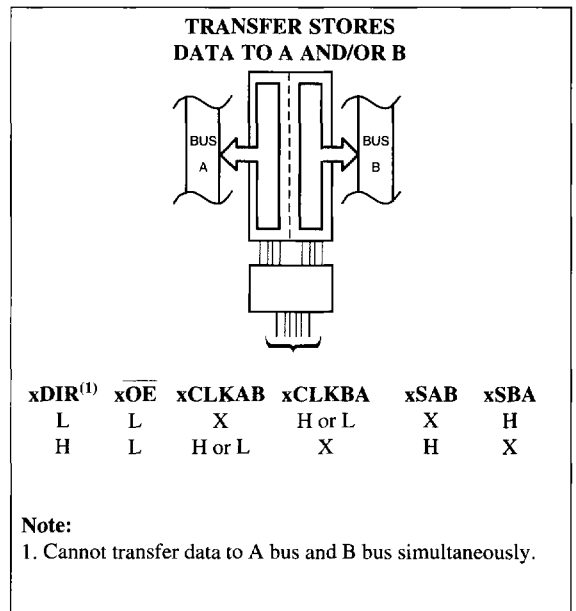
TRANSFER STORES
DATA TO A AND/OR B

BUS A

BUS B

| xDIR$^{(1)}$ | $x\overline{OE}$ | xCLKAB | xCLKBA | xSAB | xSBA |
|---|---|---|---|---|---|
| L | L | X | H or L | X | H |
| H | L | H or L | X | H | X |

Note:
1. Cannot transfer data to A bus and B bus simultaneously.